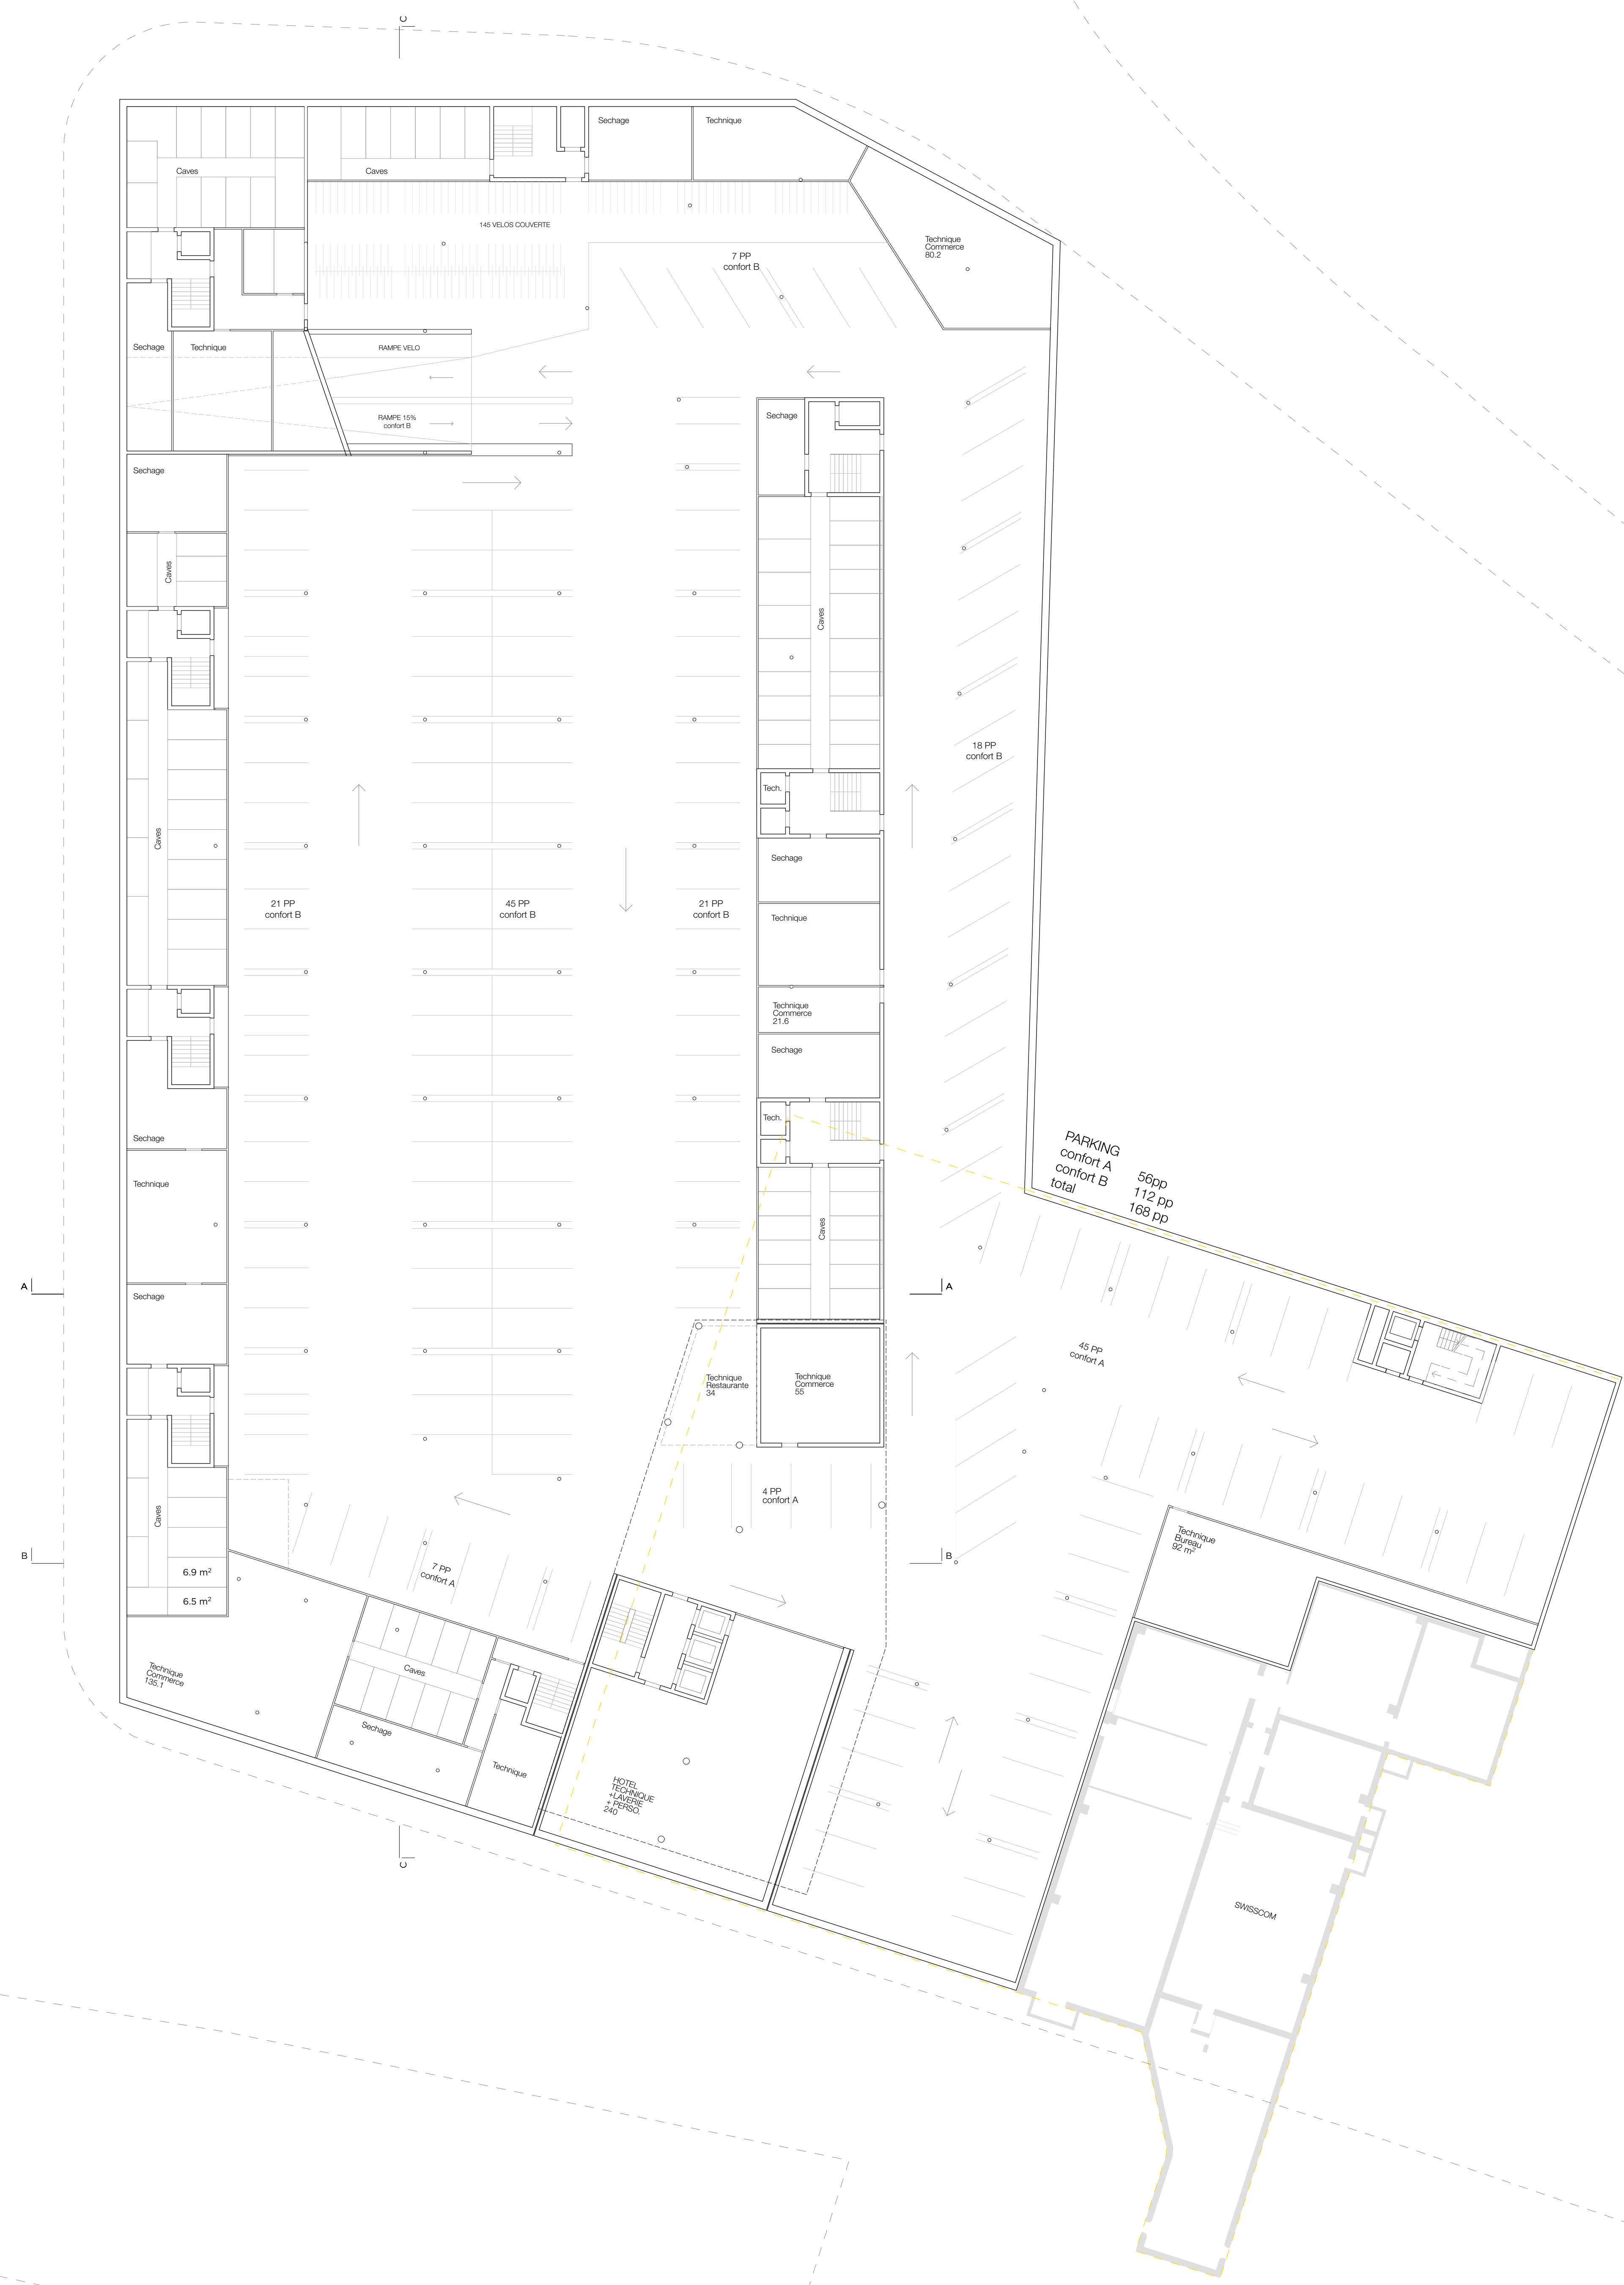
C

Sechage

Technique

Caves

Caves

145 VELOS COUVERTE

Technique
Commerce
80.2

7 PP
confort B

Sechage

Technique

RAMPE VELO

RAMPE 15%
confort B

Sechage

Sechage

Caves

Caves

Caves

Tech.

Sechage

18 PP
confort B

21 PP
confort B

45 PP
confort B

21 PP
confort B

Technique

Technique
Commerce
21.6

Sechage

Tech.

Sechage

PARKING
confort A
confort B
total

56pp
112 pp
168 pp

Technique

Caves

A

A

Sechage

45 PP
confort A

Technique
Restaurante
34

Technique
Commerce
55

4 PP
confort A

Caves

B

B

6.9 m$^2$

6.5 m$^2$

7 PP
confort A

Technique
Bureau
92 m$^2$

Technique
Commerce
135.1

Caves

Sechage

Technique

HOTEL
TECHNIQUE
+LAVERIE
+ PERSO.
240

C

SWISSCOM